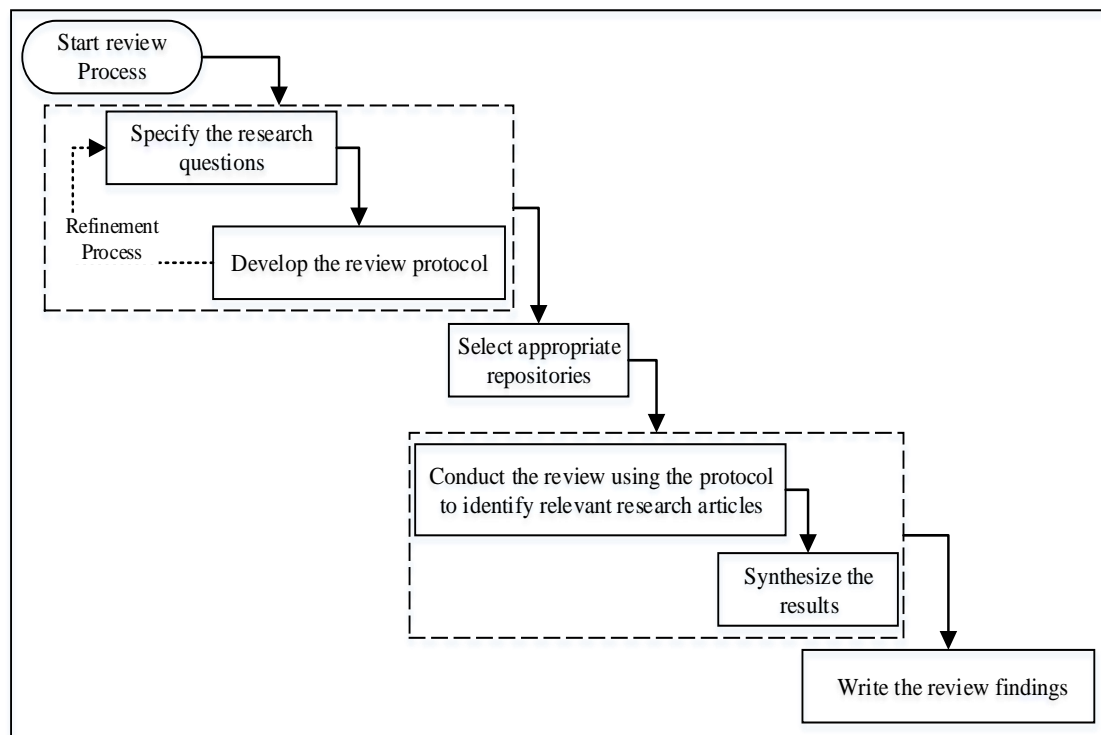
Start review Process

Specify the research questions

Refinement Process

Develop the review protocol

Select appropriate repositories

Conduct the review using the protocol to identify relevant research articles

Synthesize the results

Write the review findings